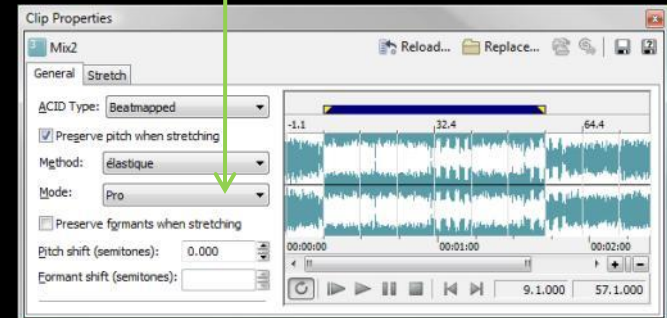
Clip Properties

Mix2

Reload... Replace...

General Stretch

ACID Type: Beatmapped

Preserve pitch when stretching

Method: élastique

Mode: Pro

Preserve formants when stretching

Pitch shift (semitones): 0.000

Formant shift (semitones):

-1.1 32.4 64.4

00:00:00 00:01:00 00:02:00

9.1.000 57.1.000